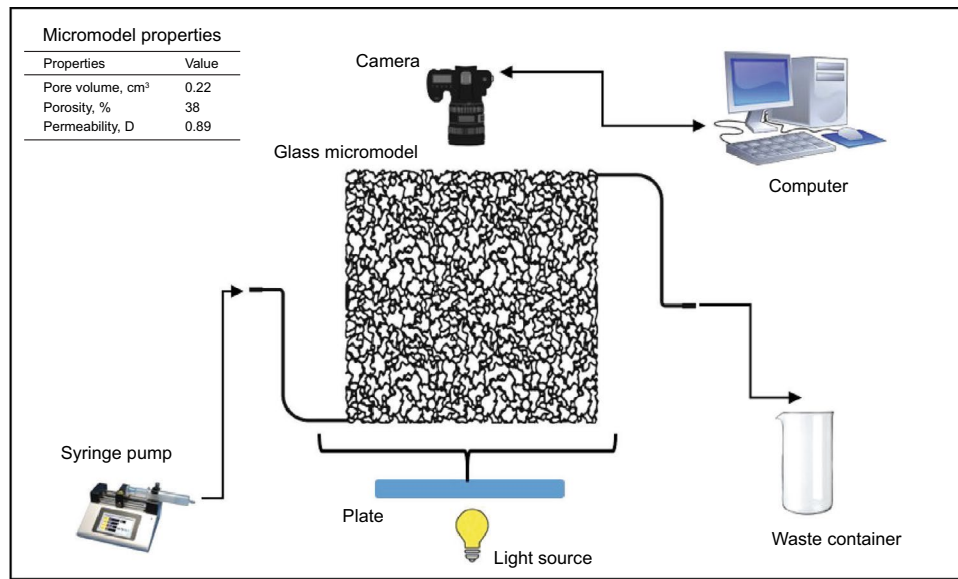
Micromodel properties

| Properties | Value |
|---|---|
| Pore volume, cm$^3$ | 0.22 |
| Porosity, % | 38 |
| Permeability, D | 0.89 |

Camera

Computer

Glass micromodel

Syringe pump

Plate

Light source

Waste container